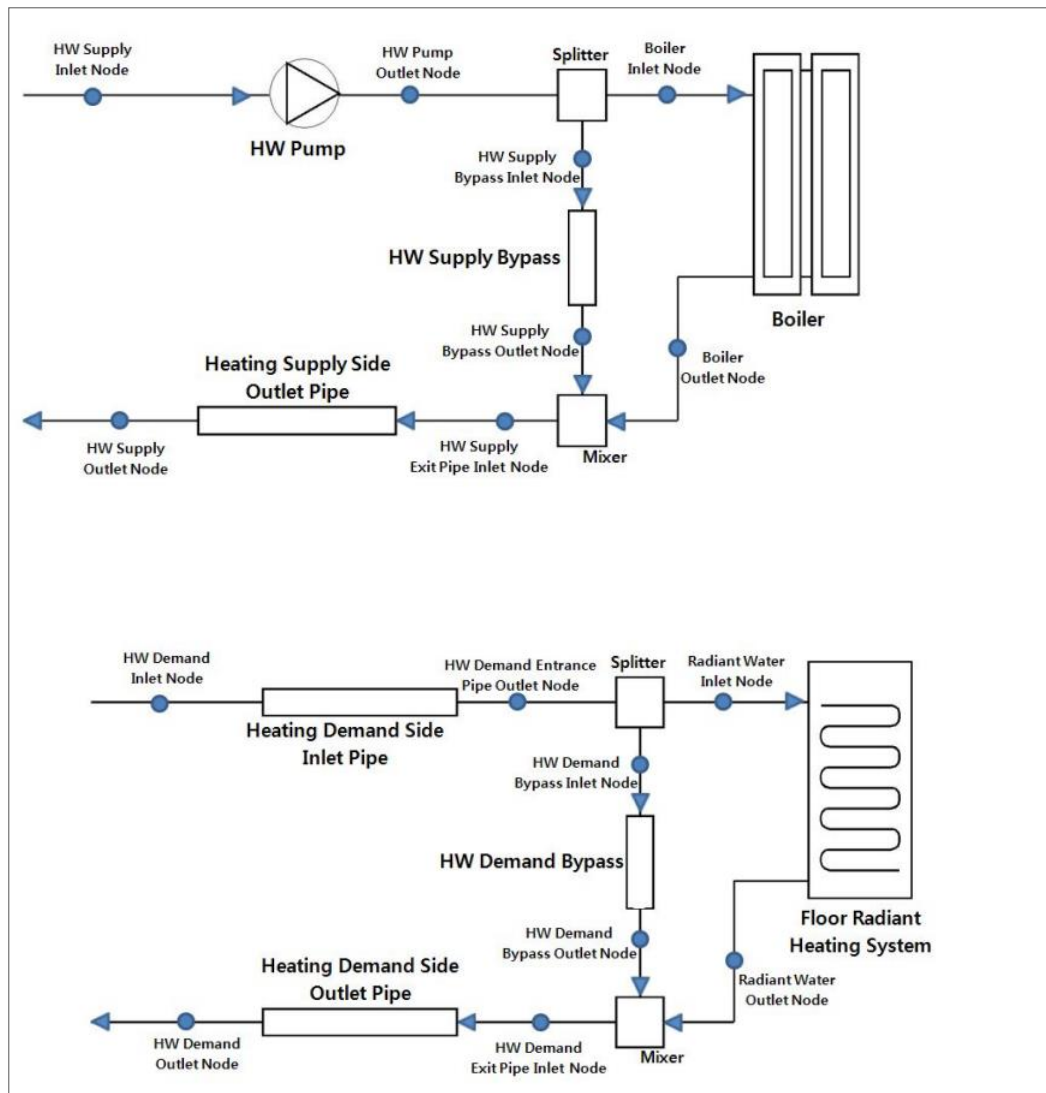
HW Supply Inlet Node

HW Pump

HW Pump Outlet Node

Splitter

Boiler Inlet Node

HW Supply Bypass Inlet Node

HW Supply Bypass

Boiler

HW Supply Bypass Outlet Node

Boiler Outlet Node

Heating Supply Side Outlet Pipe

HW Supply Outlet Node

HW Supply Exit Pipe Inlet Node

Mixer

HW Demand Inlet Node

Heating Demand Side Inlet Pipe

HW Demand Entrance Pipe Outlet Node

Splitter

Radiant Water Inlet Node

HW Demand Bypass Inlet Node

HW Demand Bypass

Floor Radiant Heating System

HW Demand Bypass Outlet Node

Radiant Water Outlet Node

Heating Demand Side Outlet Pipe

HW Demand Outlet Node

HW Demand Exit Pipe Inlet Node

Mixer